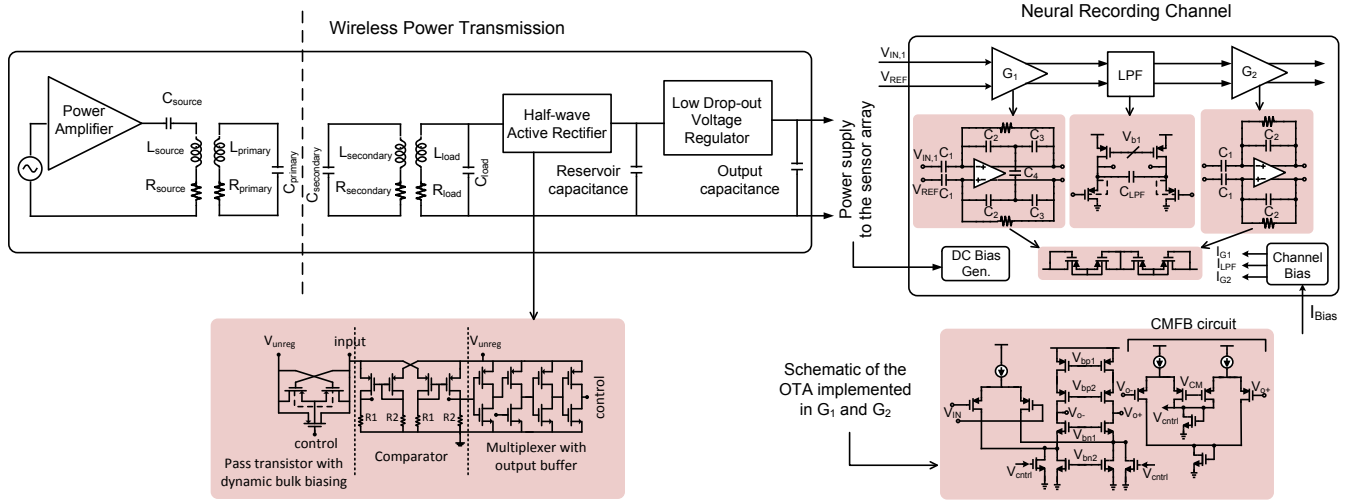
Wireless Power Transmission

Power Amplifier

$C_{source}$

$L_{source}$

$R_{source}$

$L_{primary}$

$R_{primary}$

$C_{primary}$

$C_{secondary}$

$L_{secondary}$

$R_{secondary}$

$L_{load}$

$R_{load}$

$C_{load}$

Half-wave Active Rectifier

Reservoir capacitance

Low Drop-out Voltage Regulator

Output capacitance

Power supply to the sensor array

Neural Recording Channel

$V_{IN,1}$

$V_{REF}$

$G_1$

LPF

$G_2$

$C_2$

$C_3$

$C_1$

$C_4$

$C_1$

$C_2$

$C_3$

$V_{b1}$

$C_{LPF}$

$C_2$

$C_1$

$C_1$

$C_2$

DC Bias Gen.

$I_{G1}$

$I_{LPF}$

$I_{G2}$

Channel Bias

$I_{Bias}$

$V_{unreg}$

input

$V_{unreg}$

control

R1 R2 R1 R2

control

Pass transistor with dynamic bulk biasing

Comparator

Multiplexer with output buffer

Schematic of the OTA implemented in $G_1$ and $G_2$

CMFB circuit

$V_{bp1}$

$V_{bp2}$

$V_{IN}$

$V_{o-}$

$V_{o+}$

$V_{bn1}$

$V_{bn2}$

$V_{cntrl}$

$V_{cntrl}$

$V_{o-}$

$V_{CM}$

$V_{o+}$

$V_{cntrl}$